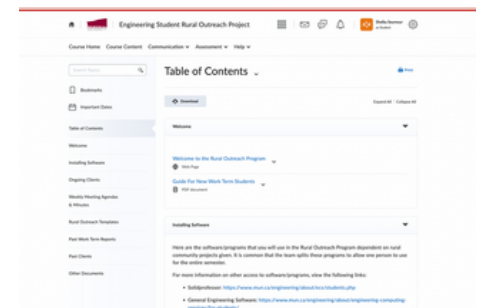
Engineering Student Rural Outreach Project

Course Home Course Content Communication ∨ Assessment ∨ Help ∨

Search Topics

Bookmarks

Important Dates

Table of Contents

Welcome

Installing Software

Ongoing Clients

Weekly Meeting Agendas & Minutes

Rural Outreach Templates

Past Work Term Reports

Past Clients

Other Documents

Table of Contents

Print

Download

Expand All / Collapse All

Welcome

Welcome to the Rural Outreach Program

Web Page

Guide For New Work Term Students

PDF document

Installing Software

Here are the software/programs that you will use in the Rural Outreach Program dependent on rural community projects given. It is common that the team splits these programs to allow one person to use for the entire semester.

For more information on other access to software/programs, view the following links:

• Solidprofessor: https://www.mun.ca/engineering/about/ecs/students.php

• General Engineering Software: https://www.mun.ca/engineering/about/engineering-computing-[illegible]